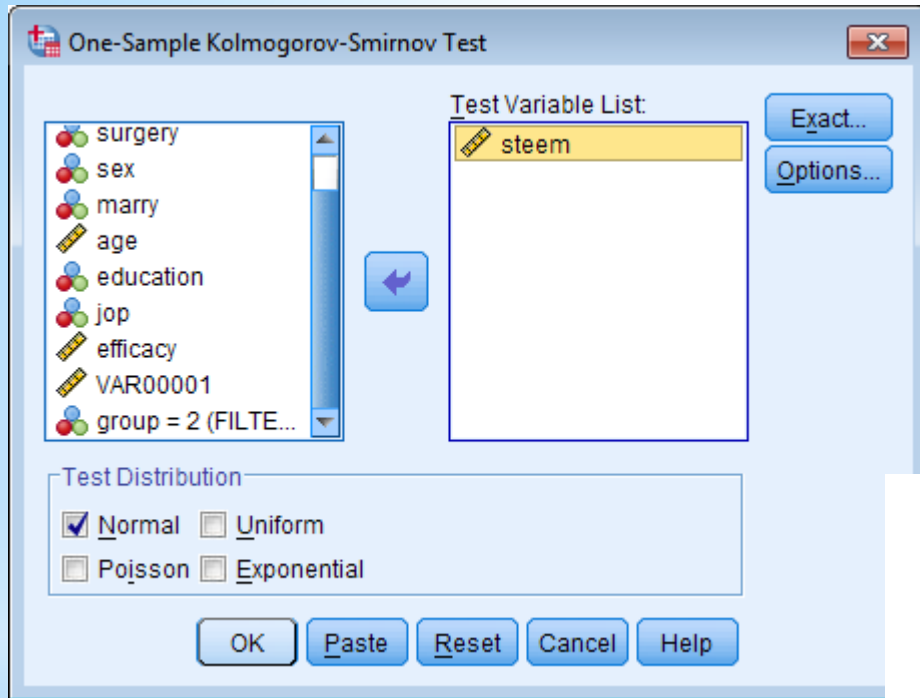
One-Sample Kolmogorov-Smirnov Test

surgery
sex
marry
age
education
jop
efficacy
VAR00001
group = 2 (FILTE...

Test Variable List:
steem

Exact...
Options...

Test Distribution
Normal
Uniform
Poisson
Exponential

OK
Paste
Reset
Cancel
Help